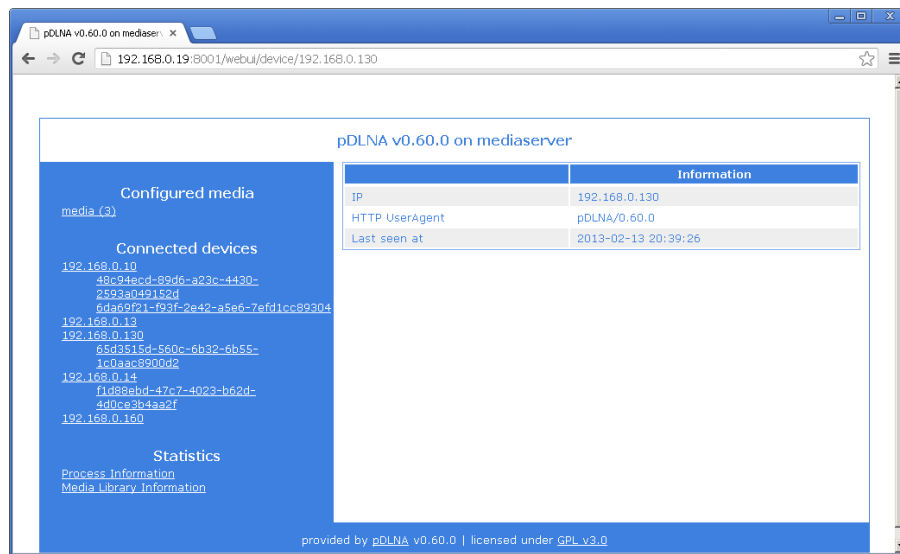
pDLNA v0.60.0 on mediaserv ×

192.168.0.19:8001/webui/device/192.168.0.130

pDLNA v0.60.0 on mediaserver

Configured media
media (3)

Connected devices
192.168.0.10
48c94ecd-89d6-a23c-4430-2593a049152d
6da69f21-f93f-2e42-a5e6-7efd1cc89304
192.168.0.13
192.168.0.130
65d3515d-560c-6b32-6b55-1c0aac8900d2
192.168.0.14
f1d88ebd-47c7-4023-b62d-4d0ce3b4aa2f
192.168.0.160

Statistics
Process Information
Media Library Information

| | Information |
|---|---|
| IP | 192.168.0.130 |
| HTTP UserAgent | pDLNA/0.60.0 |
| Last seen at | 2013-02-13 20:39:26 |

provided by pDLNA v0.60.0 | licensed under GPL v3.0